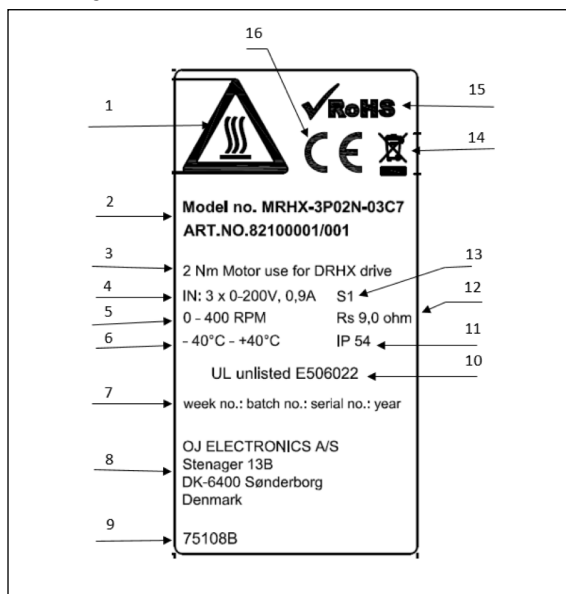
16

15

1

RoHS

CE

14

2

Model no. MRHX-3P02N-03C7
ART.NO.82100001/001

3

13

2 Nm Motor use for DRHX drive

4

12

IN: 3 x 0-200V, 0,9A S1

5

0 - 400 RPM Rs 9,0 ohm

6

11

- 40°C - +40°C IP 54

10

UL unlisted E506022

7

week no.: batch no.: serial no.: year

8

OJ ELECTRONICS A/S
Stenager 13B
DK-6400 Sønderborg
Denmark

9

75108B